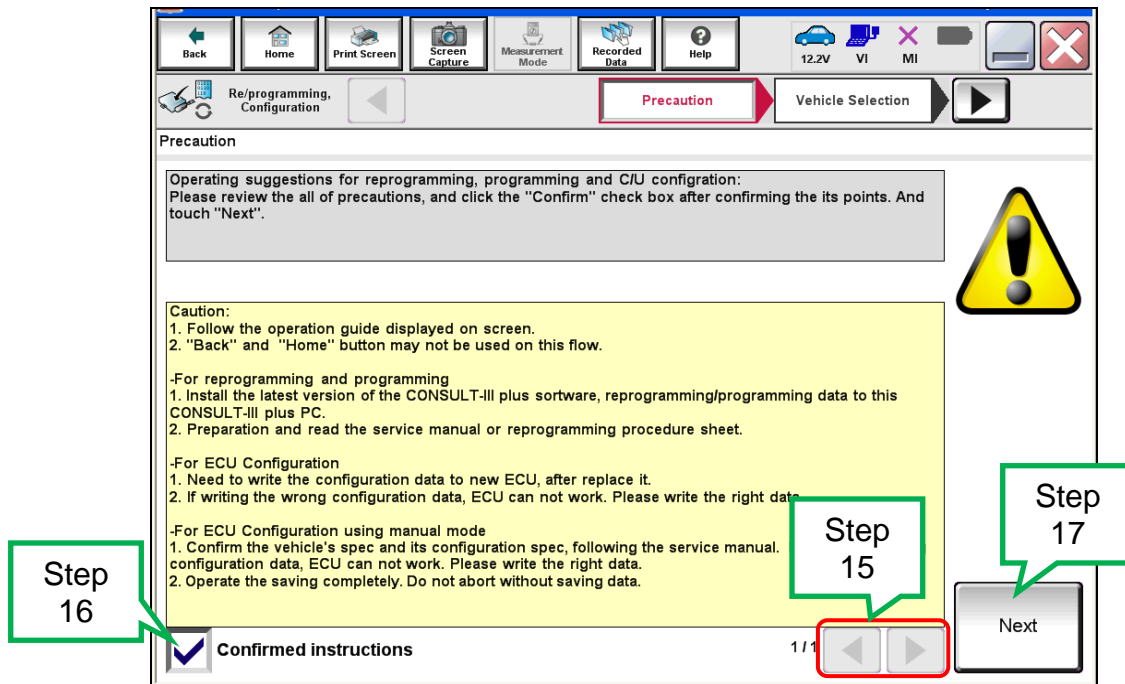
Back Home Print Screen Screen Capture Measurement Mode Recorded Data Help 12.2V VI MI

Re/programming, Configuration

Precaution

Vehicle Selection

Precaution

Operating suggestions for reprogramming, programming and C/U configration:
Please review the all of precautions, and click the "Confirm" check box after confirming the its points. And touch "Next".

Caution:
1. Follow the operation guide displayed on screen.
2. "Back" and "Home" button may not be used on this flow.

-For reprogramming and programming
1. Install the latest version of the CONSULT-III plus sortware, reprogramming/programming data to this CONSULT-III plus PC.
2. Preparation and read the service manual or reprogramming procedure sheet.

-For ECU Configuration
1. Need to write the configuration data to new ECU, after replace it.
2. If writing the wrong configuration data, ECU can not work. Please write the right dat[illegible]

-For ECU Configuration using manual mode
1. Confirm the vehicle's spec and its configuration spec, following the service manual. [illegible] configuration data, ECU can not work. Please write the right data.
2. Operate the saving completely. Do not abort without saving data.

Step 16

Step 15

Step 17

Confirmed instructions

1/1

Next